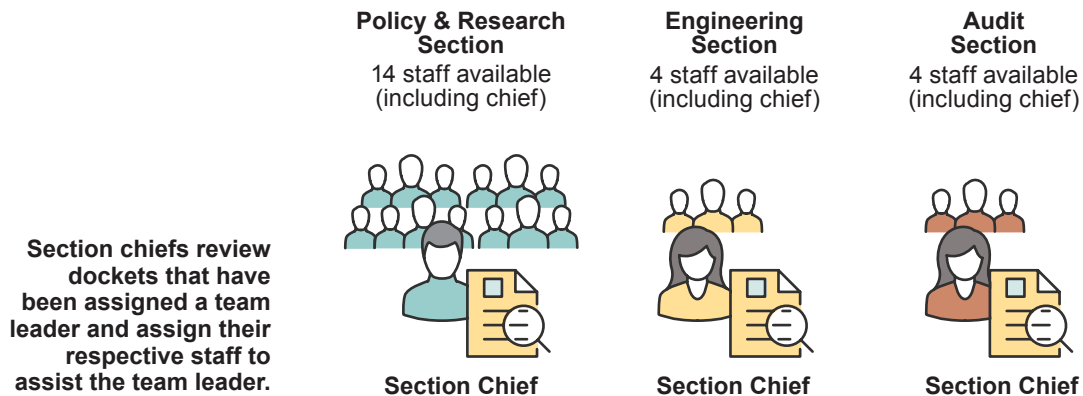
Policy & Research Section
14 staff available (including chief)

Engineering Section
4 staff available (including chief)

Audit Section
4 staff available (including chief)

Section chiefs review dockets that have been assigned a team leader and assign their respective staff to assist the team leader.

Section Chief

Section Chief

Section Chief